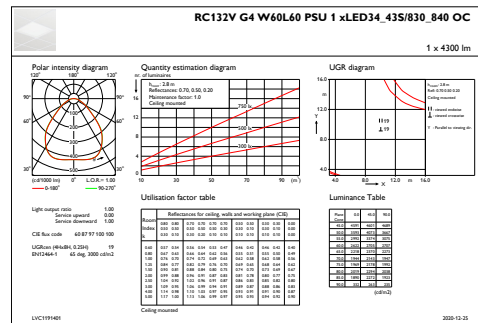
RC132V G4 W60L60 PSU 1 xLED34_43S/830_840 OC

1 x 4300 lm

Polar intensity diagram

120° 180° 120°

90° 90°

60° 60°

30° 0° 30°

(cd/1000 lm) 0°

0-180° 90-270°

Quantity estimation diagram

nr. of luminaires

$h_{room}$: 2.8 m
Reflectances: 0.70, 0.50, 0.20
Maintenance factor: 1.0
Ceiling mounted

750 lx

500 lx

300 lx

10 30 50 70 90 (m²)

UGR diagram

16.0

12.0

8.0

4.0

Y

X

4.0 8.0 12.0 m 16.0

19

19

Light output ratio 1.00
Service upward 0.00
Service downward 1.00

CIE flux code 60 87 97 100 100

UGRcen (4Hx8H, 0.25H) 19
EN12464-1 65 deg 3000 cd/m2

Utilisation factor table

Reflectances for ceiling, walls and working plane (CIE)

Room Index k

Ceiling mounted

Luminance Table

(cd/m2)

LVC1191401

2020-12-25